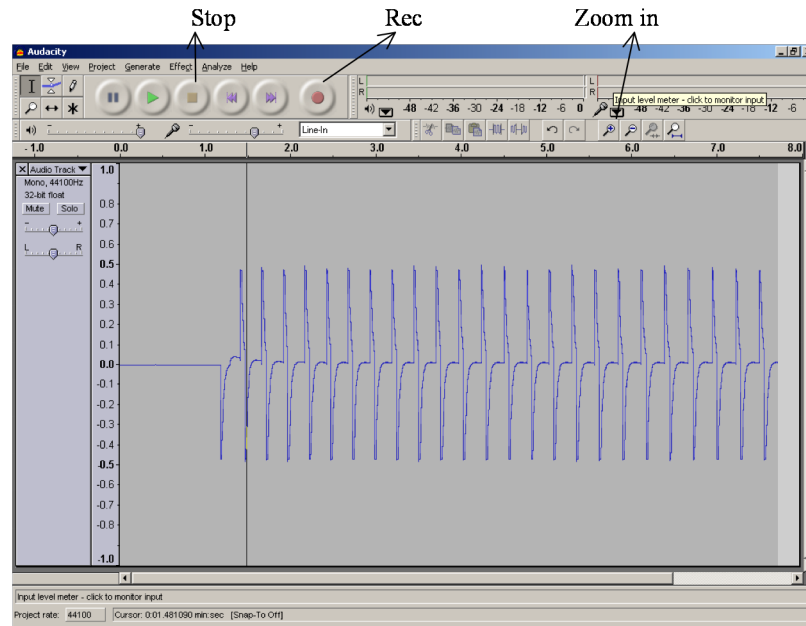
Stop

Rec

Zoom in

Audacity

File Edit View Project Generate Effect Analyze Help

L
R
-48 -42 -36 -30 -24 -18 -12 -6 0

L
R
Input level meter - click to monitor input
-48 -42 -36 -30 -24 -18 -12 -6

Line-In

-1.0 0.0 1.0 2.0 3.0 4.0 5.0 6.0 7.0 8.0

Audio Track
Mono, 44100Hz
32-bit float
Mute Solo
L R

1.0
0.9
0.8
0.7
0.6
0.5
0.4
0.3
0.2
0.1
0.0
-0.1
-0.2
-0.3
-0.4
-0.5
-0.6
-0.7
-0.8
-0.9
-1.0

Input level meter - click to monitor input

Project rate: 44100 Cursor: 0:01.481090 min:sec [Snap-To Off]